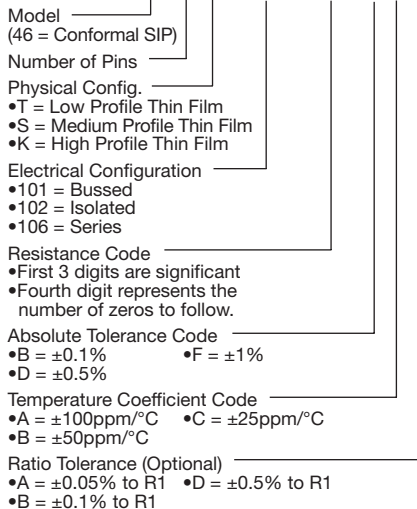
Model
(46 = Conformal SIP)

Number of Pins

Physical Config.
•T = Low Profile Thin Film
•S = Medium Profile Thin Film
•K = High Profile Thin Film

Electrical Configuration
•101 = Bussed
•102 = Isolated
•106 = Series

Resistance Code
•First 3 digits are significant
•Fourth digit represents the number of zeros to follow.

Absolute Tolerance Code
•B = ±0.1% •F = ±1%
•D = ±0.5%

Temperature Coefficient Code
•A = ±100ppm/°C •C = ±25ppm/°C
•B = ±50ppm/°C

Ratio Tolerance (Optional)
•A = ±0.05% to R1 •D = ±0.5% to R1
•B = ±0.1% to R1